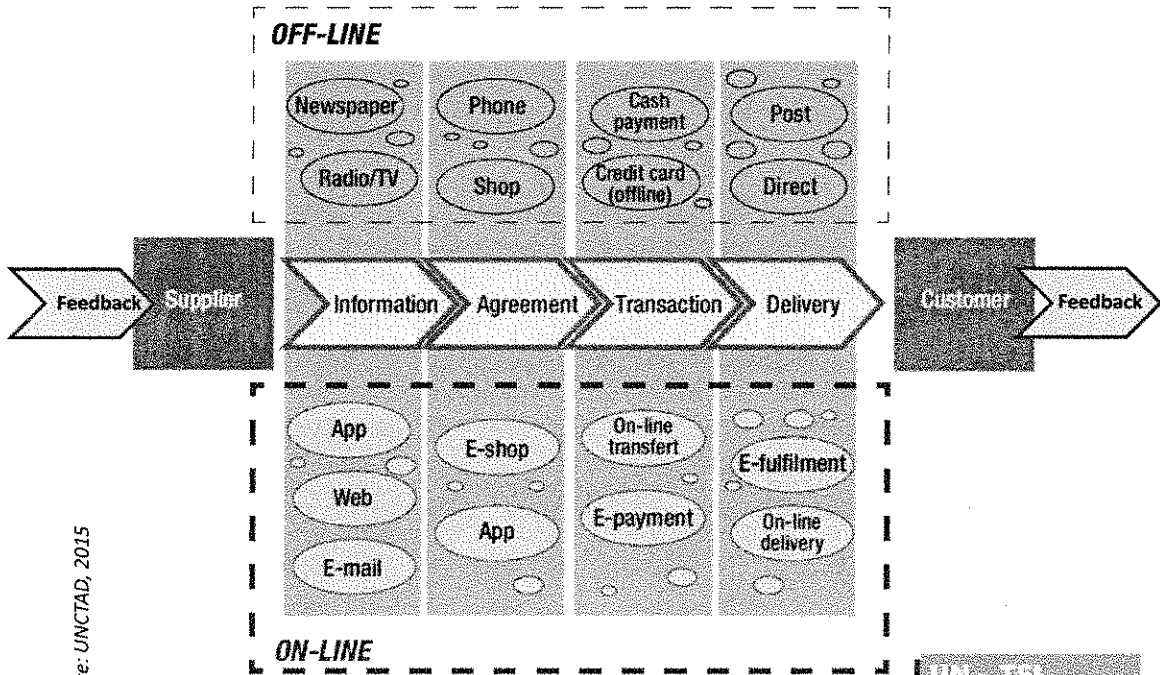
OFF-LINE

Newspaper
Radio/TV

Phone
Shop

Cash payment
Credit card (offline)

Post
Direct

Feedback
Supplier
Information
Agreement
Transaction
Delivery
Customer
Feedback

App
Web
E-mail

E-shop
App

On-line transfert
E-payment

E-fulfilment
On-line delivery

ON-LINE

e: UNCTAD, 2015

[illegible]